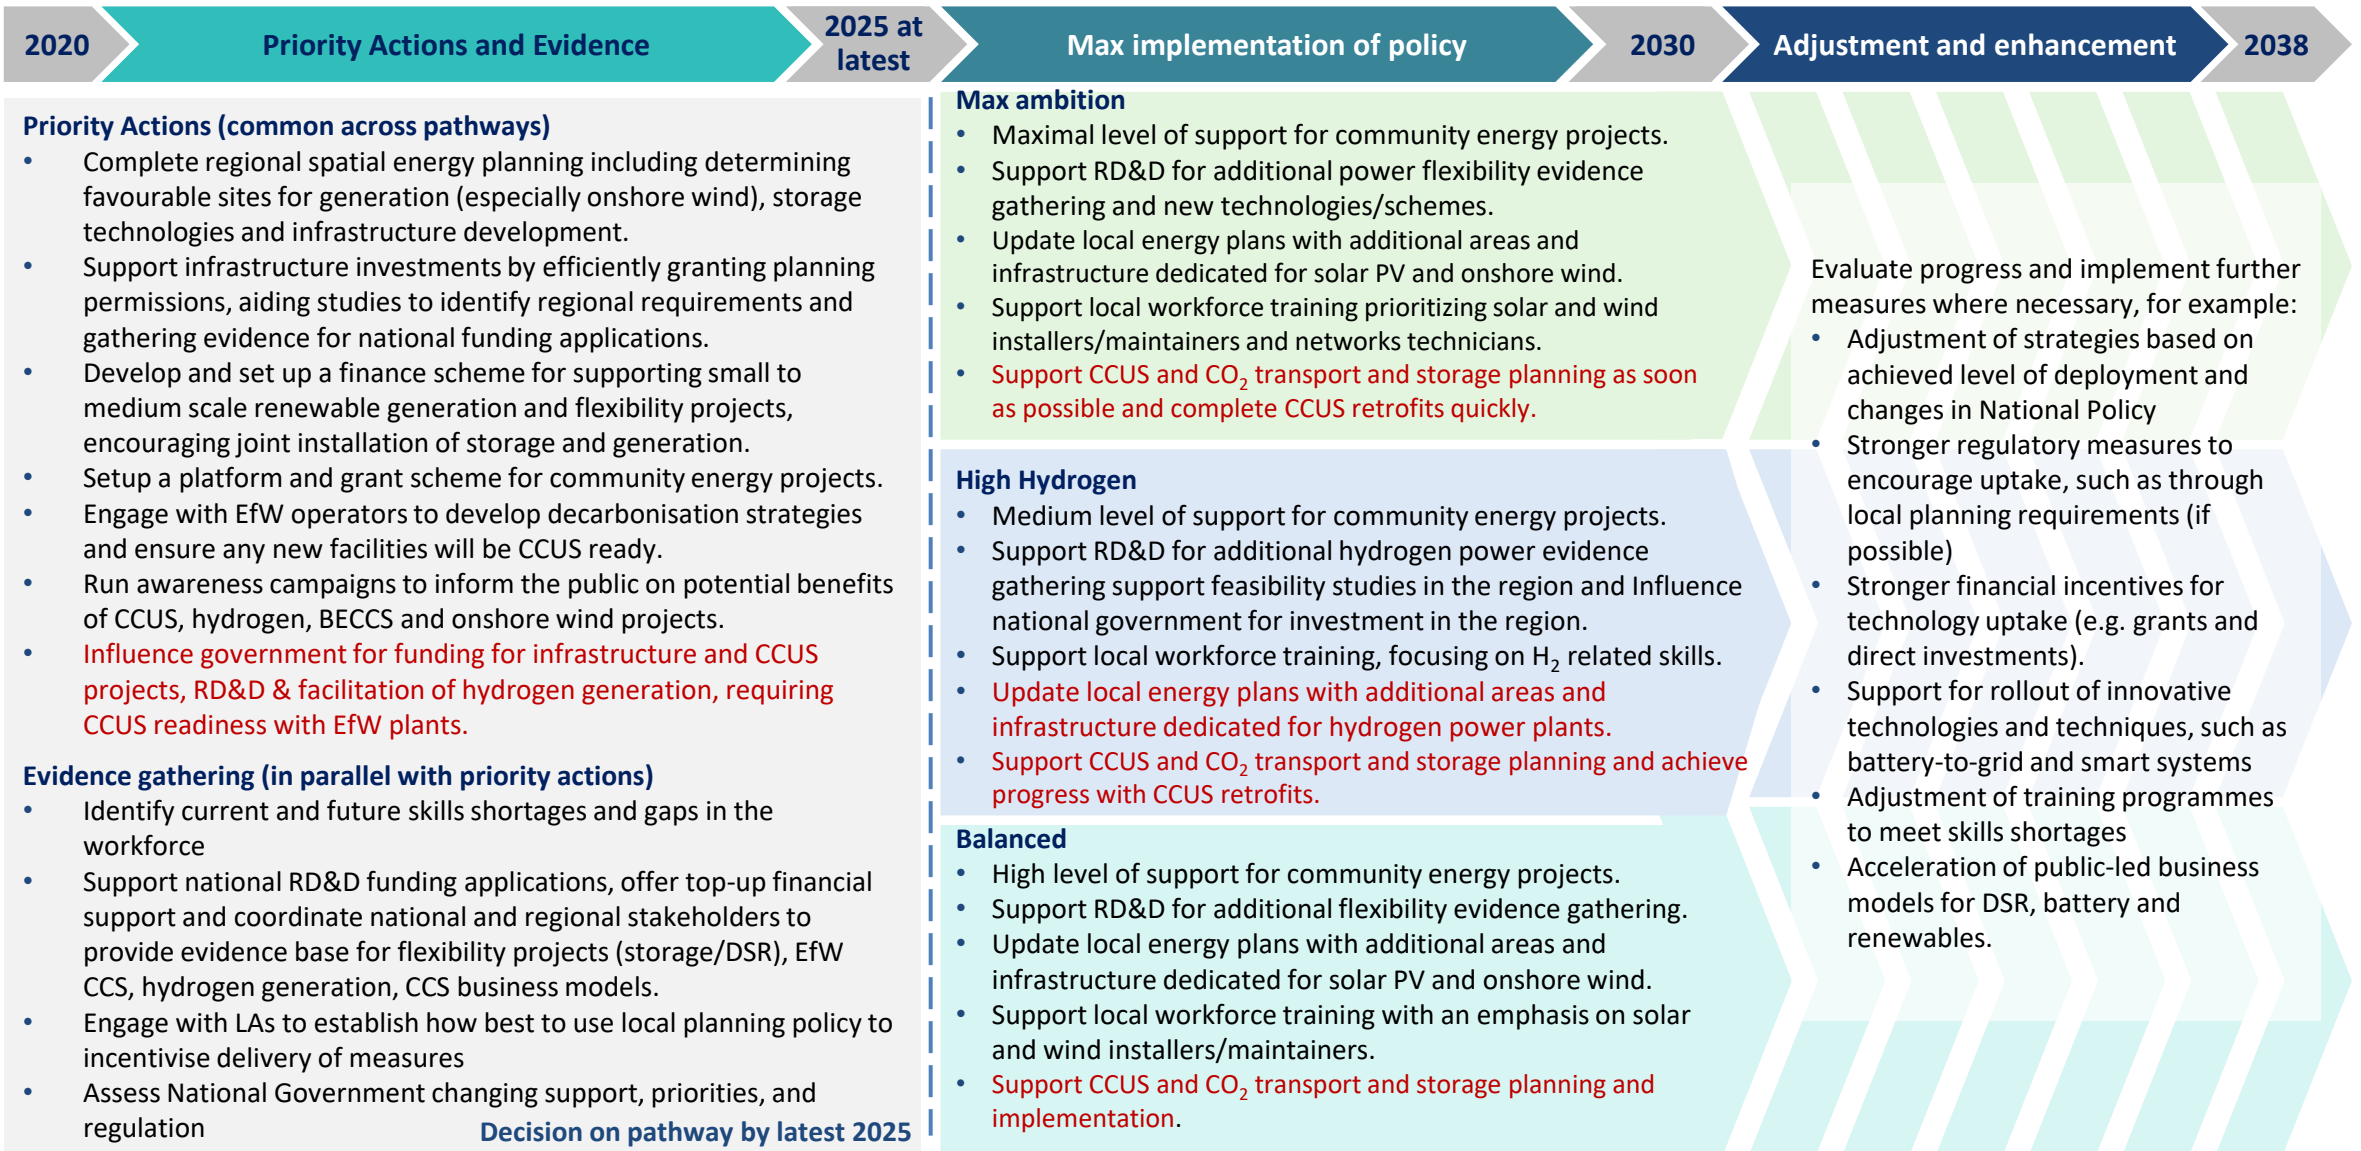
2020 | Priority Actions and Evidence | 2025 at latest | Max implementation of policy | 2030 | Adjustment and enhancement | 2038

Priority Actions (common across pathways)
- Complete regional spatial energy planning including determining favourable sites for generation (especially onshore wind), storage technologies and infrastructure development.
- Support infrastructure investments by efficiently granting planning permissions, aiding studies to identify regional requirements and gathering evidence for national funding applications.
- Develop and set up a finance scheme for supporting small to medium scale renewable generation and flexibility projects, encouraging joint installation of storage and generation.
- Setup a platform and grant scheme for community energy projects.
- Engage with EfW operators to develop decarbonisation strategies and ensure any new facilities will be CCUS ready.
- Run awareness campaigns to inform the public on potential benefits of CCUS, hydrogen, BECCS and onshore wind projects.
- Influence government for funding for infrastructure and CCUS projects, RD&D & facilitation of hydrogen generation, requiring CCUS readiness with EfW plants.

Evidence gathering (in parallel with priority actions)
- Identify current and future skills shortages and gaps in the workforce
- Support national RD&D funding applications, offer top-up financial support and coordinate national and regional stakeholders to provide evidence base for flexibility projects (storage/DSR), EfW CCS, hydrogen generation, CCS business models.
- Engage with LAs to establish how best to use local planning policy to incentivise delivery of measures
- Assess National Government changing support, priorities, and regulation

Decision on pathway by latest 2025

Max ambition
- Maximal level of support for community energy projects.
- Support RD&D for additional power flexibility evidence gathering and new technologies/schemes.
- Update local energy plans with additional areas and infrastructure dedicated for solar PV and onshore wind.
- Support local workforce training prioritizing solar and wind installers/maintainers and networks technicians.
- Support CCUS and $CO_2$ transport and storage planning as soon as possible and complete CCUS retrofits quickly.

High Hydrogen
- Medium level of support for community energy projects.
- Support RD&D for additional hydrogen power evidence gathering support feasibility studies in the region and Influence national government for investment in the region.
- Support local workforce training, focusing on $H_2$ related skills.
- Update local energy plans with additional areas and infrastructure dedicated for hydrogen power plants.
- Support CCUS and $CO_2$ transport and storage planning and achieve progress with CCUS retrofits.

Balanced
- High level of support for community energy projects.
- Support RD&D for additional flexibility evidence gathering.
- Update local energy plans with additional areas and infrastructure dedicated for solar PV and onshore wind.
- Support local workforce training with an emphasis on solar and wind installers/maintainers.
- Support CCUS and $CO_2$ transport and storage planning and implementation.

Evaluate progress and implement further measures where necessary, for example:
- Adjustment of strategies based on achieved level of deployment and changes in National Policy
- Stronger regulatory measures to encourage uptake, such as through local planning requirements (if possible)
- Stronger financial incentives for technology uptake (e.g. grants and direct investments).
- Support for rollout of innovative technologies and techniques, such as battery-to-grid and smart systems
- Adjustment of training programmes to meet skills shortages
- Acceleration of public-led business models for DSR, battery and renewables.